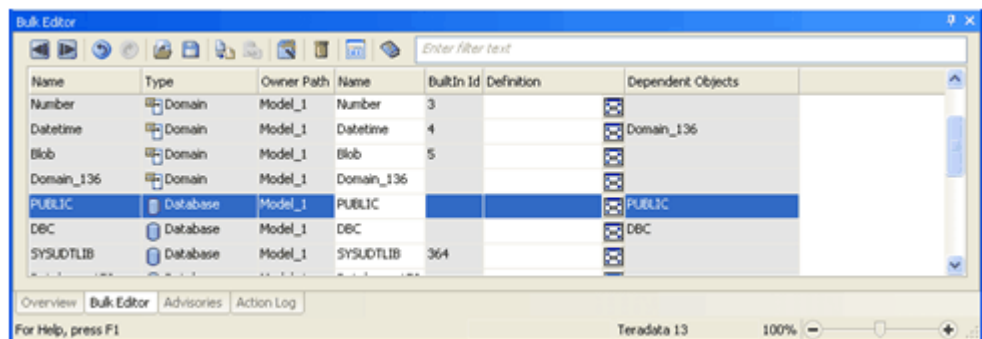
Bulk Editor

Enter filter text

| Name | Type | Owner Path | Name | BuiltIn Id | Definition | Dependent Objects |
|---|---|---|---|---|---|---|
| Number | Domain | Model_1 | Number | 3 | | |
| Datetime | Domain | Model_1 | Datetime | 4 | | Domain_136 |
| Blob | Domain | Model_1 | Blob | 5 | | |
| Domain_136 | Domain | Model_1 | Domain_136 | | | |
| PUBLIC | Database | Model_1 | PUBLIC | | | PUBLIC |
| DBC | Database | Model_1 | DBC | | | DBC |
| SYSUDTLIB | Database | Model_1 | SYSUDTLIB | 364 | | |

Overview | Bulk Editor | Advisories | Action Log

For Help, press F1 | Teradata 13 | 100%